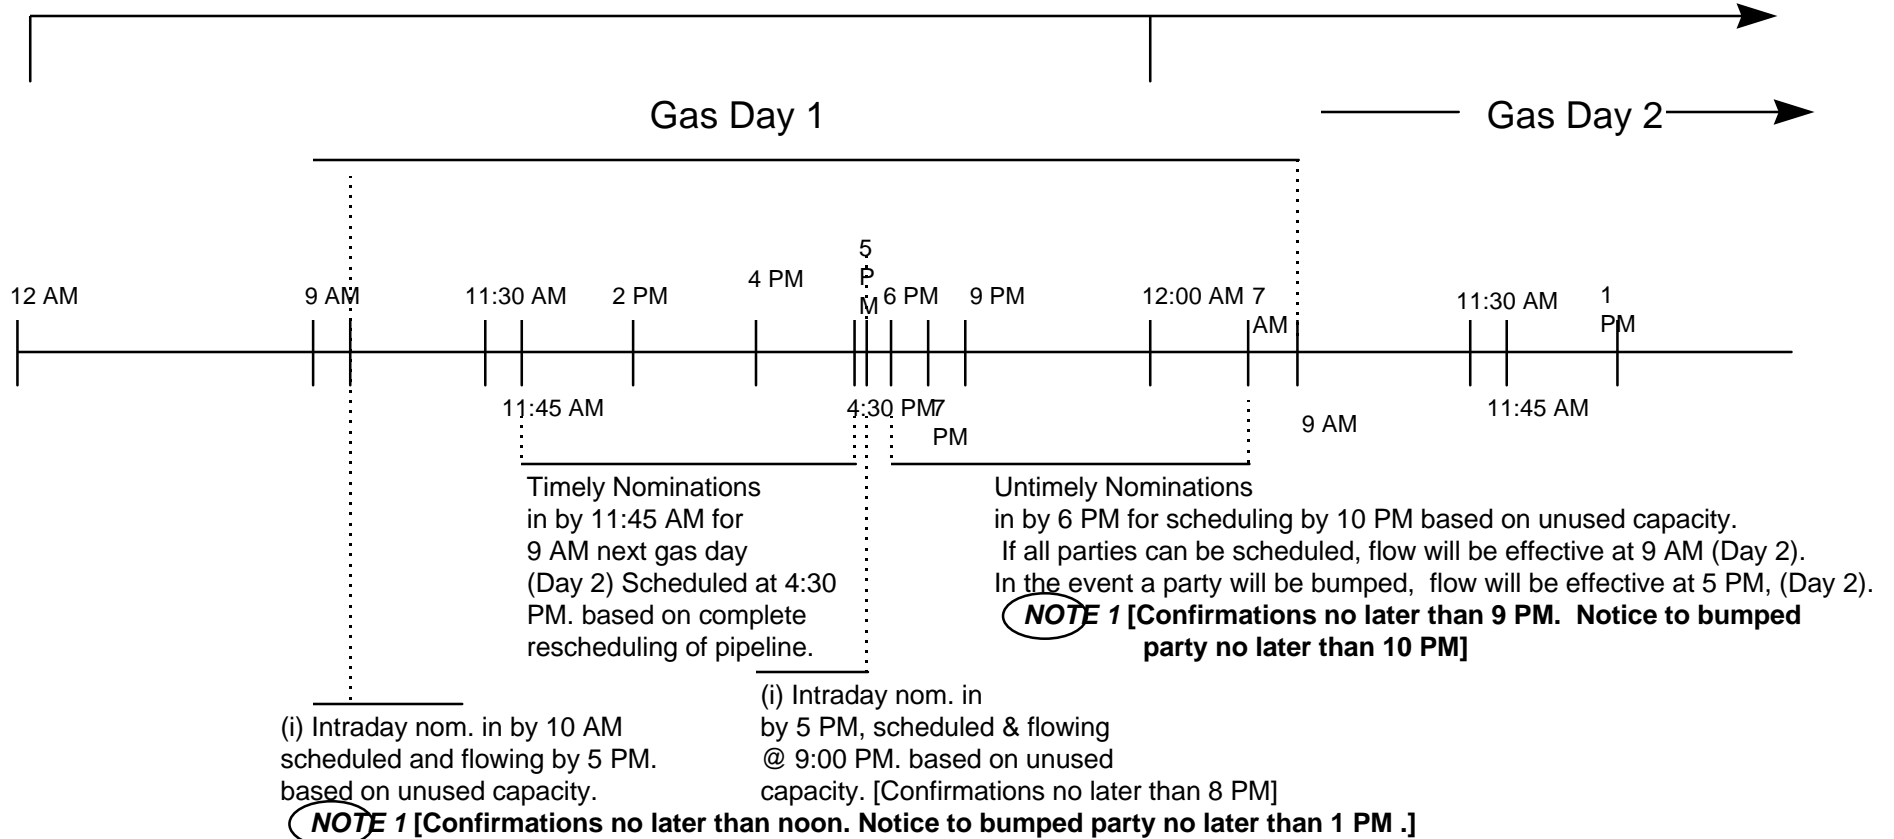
Gas Day 1

Gas Day 2

12 AM

9 AM

11:30 AM

2 PM

4 PM

5 PM

6 PM

9 PM

12:00 AM

7 AM

11:30 AM

1 PM

11:45 AM

4:30 PM

7 PM

9 AM

11:45 AM

Timely Nominations in by 11:45 AM for 9 AM next gas day (Day 2) Scheduled at 4:30 PM. based on complete rescheduling of pipeline.

Untimely Nominations in by 6 PM for scheduling by 10 PM based on unused capacity. If all parties can be scheduled, flow will be effective at 9 AM (Day 2). In the event a party will be bumped, flow will be effective at 5 PM, (Day 2).

***NOTE 1* [Confirmations no later than 9 PM. Notice to bumped party no later than 10 PM]**

(i) Intraday nom. in by 5 PM, scheduled & flowing @ 9:00 PM. based on unused capacity. [Confirmations no later than 8 PM]

(i) Intraday nom. in by 10 AM scheduled and flowing by 5 PM. based on unused capacity.

***NOTE 1* [Confirmations no later than noon. Notice to bumped party no later than 1 PM .]**